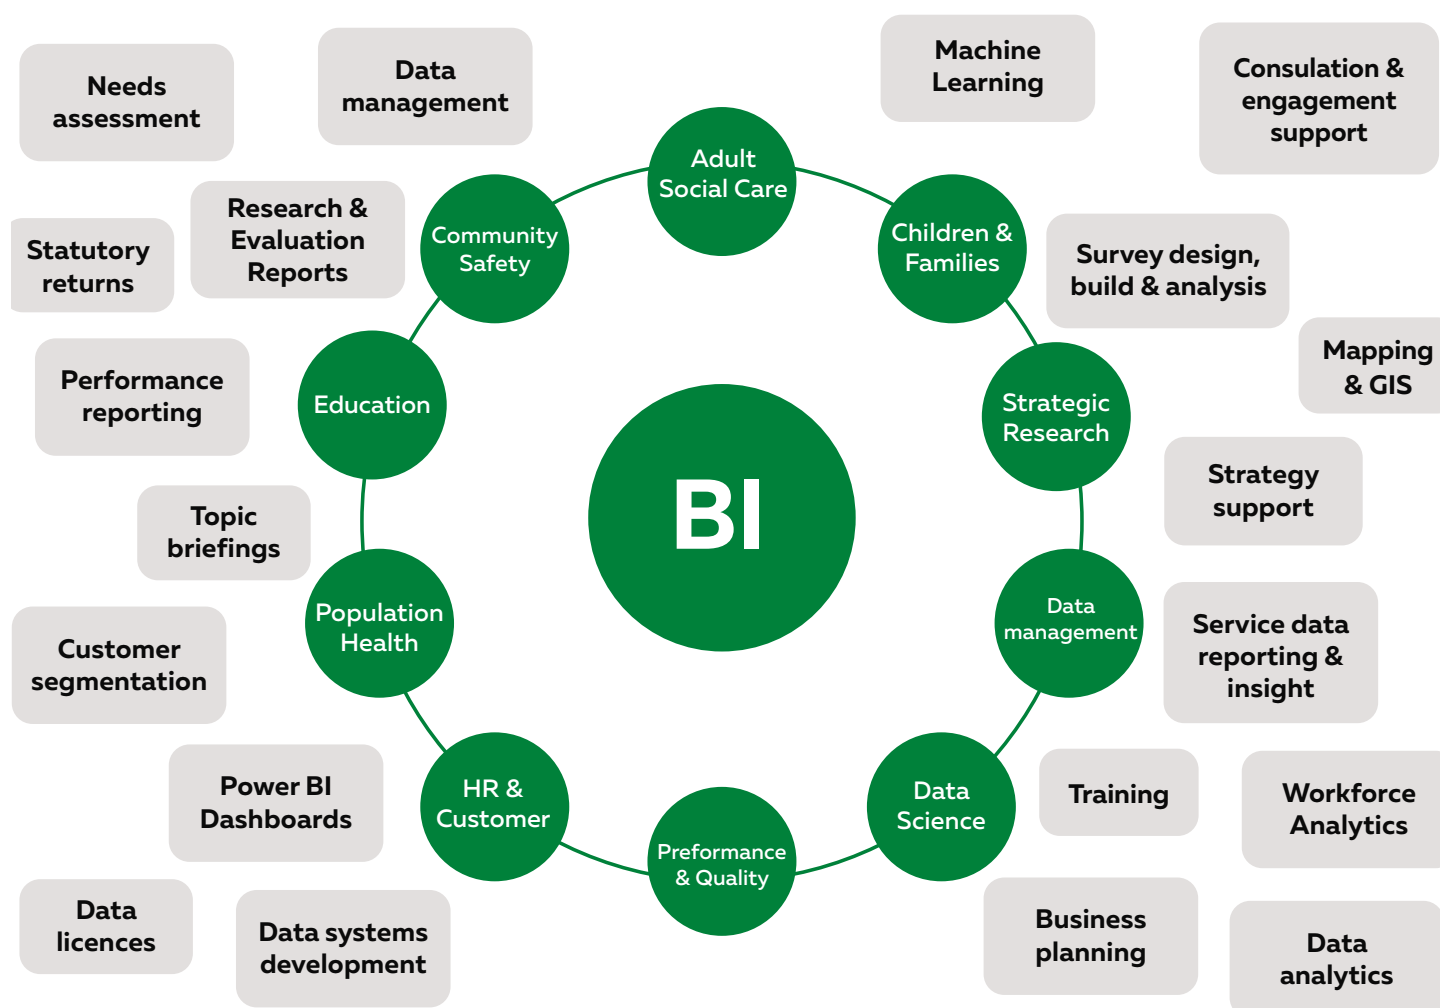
Needs assessment

Data management

Machine Learning

Consulation & engagement support

Research & Evaluation Reports

Statutory returns

Adult Social Care

Community Safety

Children & Families

Survey design, build & analysis

Mapping & GIS

Performance reporting

Education

Strategic Research

BI

Strategy support

Topic briefings

Data management

Population Health

Service data reporting & insight

Customer segmentation

Power BI Dashboards

HR & Customer

Preformance & Quality

Data Science

Training

Workforce Analytics

Data licences

Data systems development

Business planning

Data analytics